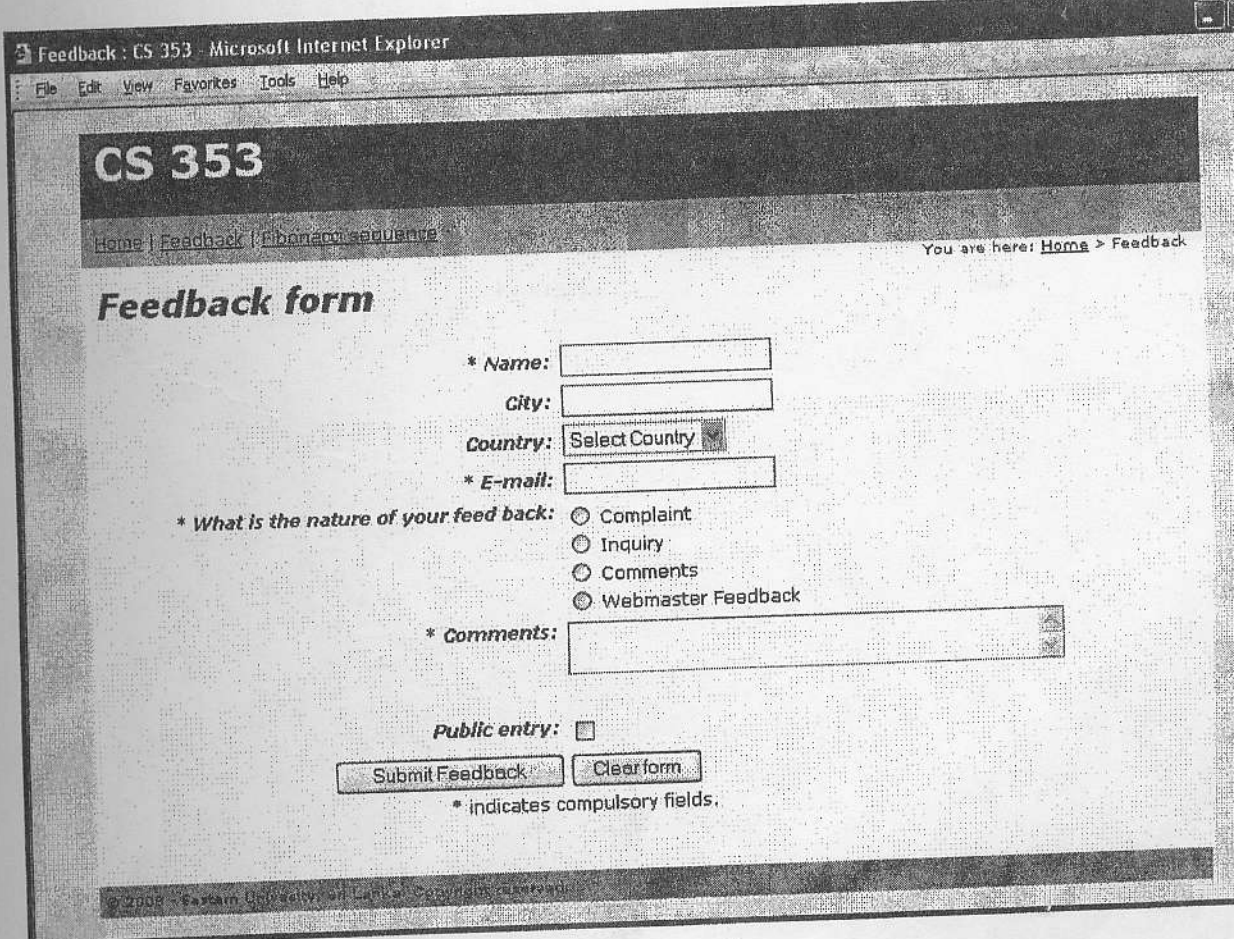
Feedback : CS 353 - Microsoft Internet Explorer

File Edit View Favorites Tools Help

CS 353

Home | Feedback | Fibonacci sequence

You are here: Home > Feedback

Feedback form

* Name:

City:

Country: Select Country

* E-mail:

* What is the nature of your feed back: Complaint
Inquiry
Comments
Webmaster Feedback

* Comments:

Public entry:

Submit Feedback Clear form

* indicates compulsory fields.

© 2008 - Eastern University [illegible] Copyright reserved